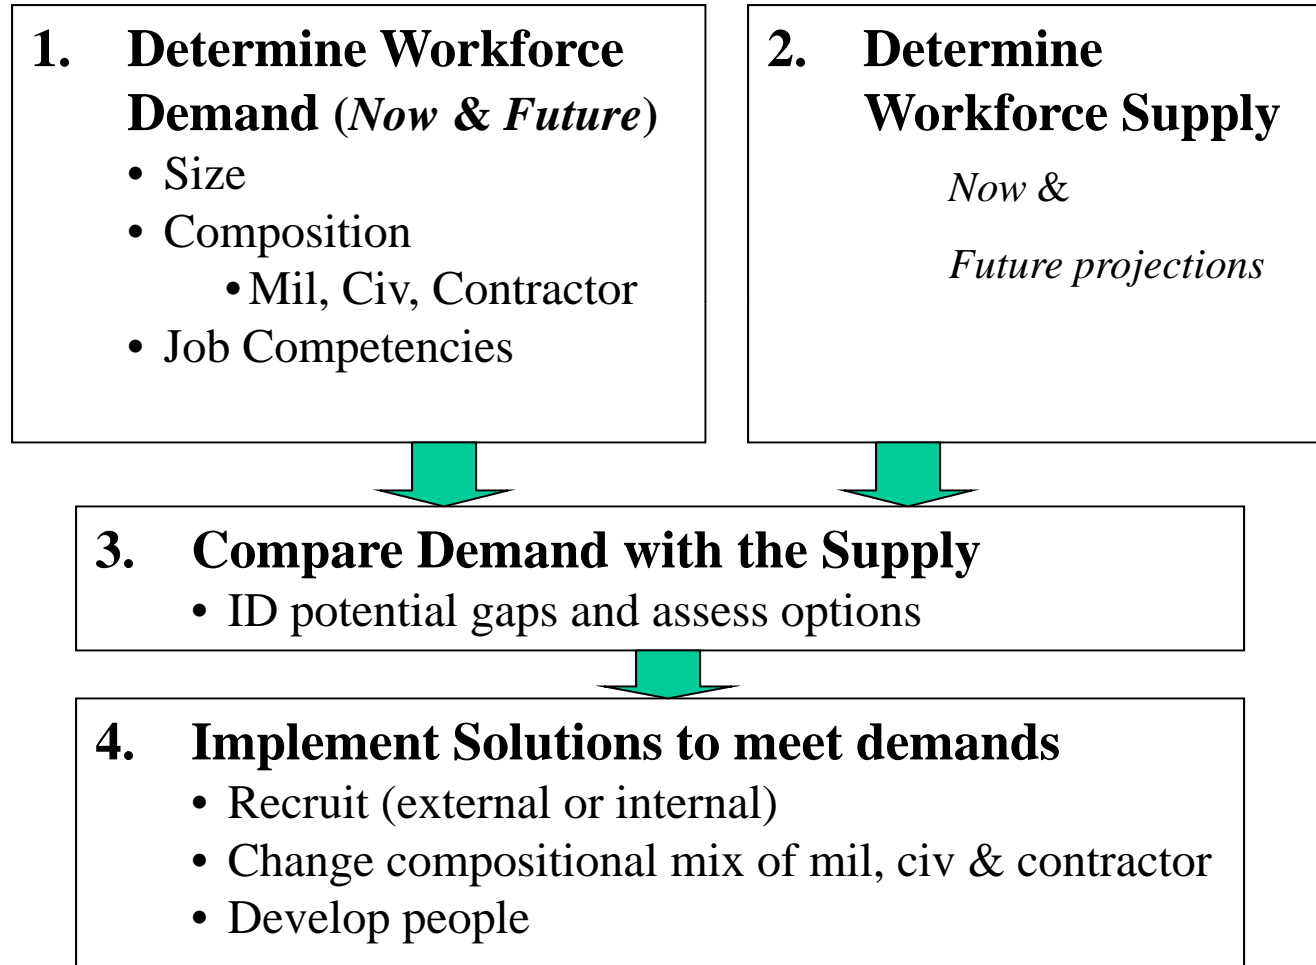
1. Determine Workforce Demand (*Now* & *Future*)
- Size
- Composition
  - Mil, Civ, Contractor
- Job Competencies

2. Determine Workforce Supply

*Now* &

*Future projections*

3. Compare Demand with the Supply
- ID potential gaps and assess options

4. Implement Solutions to meet demands
- Recruit (external or internal)
- Change compositional mix of mil, civ & contractor
- Develop people